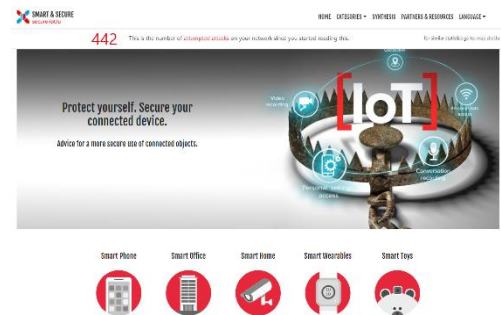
SMART & SECURE
secure-iot.lu

HOME CATEGORIES ▾ SYNTHESIS PARTNERS & RESOURCES LANGUAGE ▾

442 This is the number of attempted attacks on your network since you started reading this. To define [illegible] to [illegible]

Protect yourself. Secure your connected device.

Advice for a more secure use of connected objects.

IoT

Video recording

Location

Personal data

Conversation recording

Personal data access

Smart Phone

Smart Office

Smart Home

Smart Wearables

Smart Toys